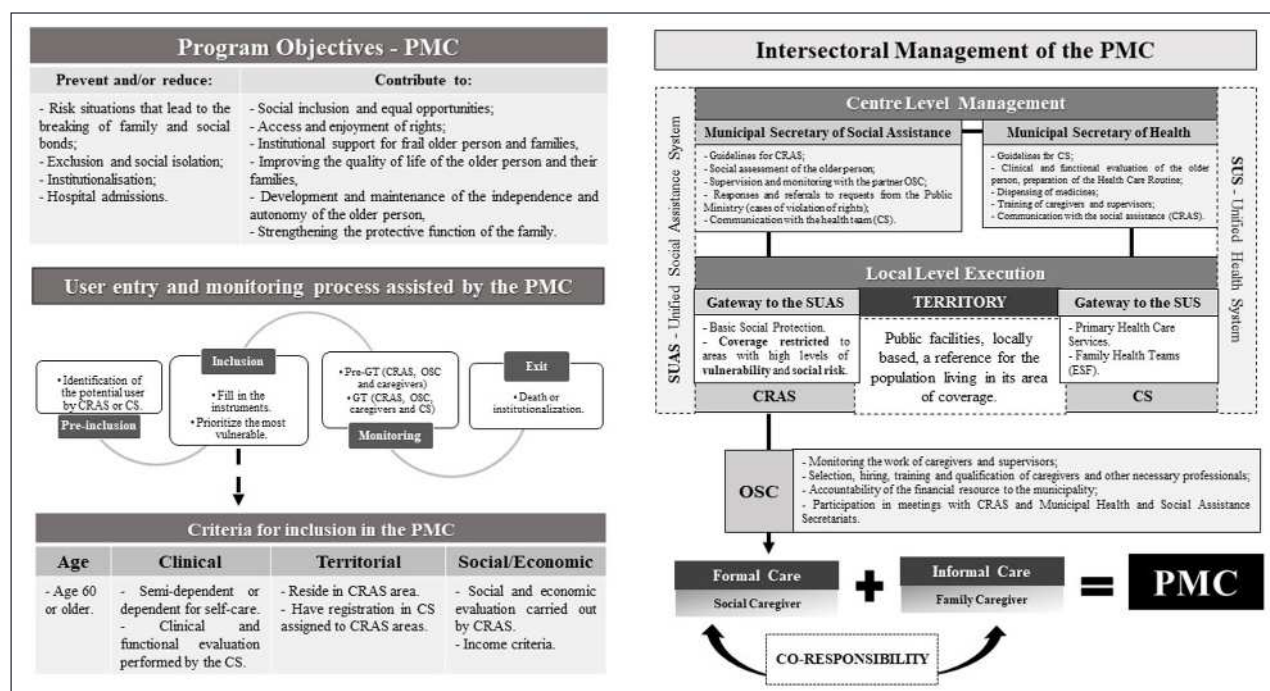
Program Objectives - PMC

| Prevent and/or reduce: | Contribute to: |
|---|---|
| - Risk situations that lead to the breaking of family and social bonds; - Exclusion and social isolation; - Institutionalisation; - Hospital admissions. | - Social inclusion and equal opportunities; - Access and enjoyment of rights; - Institutional support for frail older person and families, - Improving the quality of life of the older person and their families, - Development and maintenance of the independence and autonomy of the older person, - Strengthening the protective function of the family. |

User entry and monitoring process assisted by the PMC

• Identification of the potential user by CRAS or CS.
Pre-inclusion

Inclusion
• Fill in the instruments.
• Prioritize the most vulnerable.

• Pre-GT (CRAS, OSC and caregivers)
• GT (CRAS, OSC, caregivers and CS)
Monitoring

Exit
• Death or institutionalization.

Criteria for inclusion in the PMC

| Age | Clinical | Territorial | Social/Economic |
|---|---|---|---|
| - Age 60 or older. | - Semi-dependent or dependent for self-care. - Clinical and functional evaluation performed by the CS. | - Reside in CRAS area. - Have registration in CS assigned to CRAS areas. | - Social and economic evaluation carried out by CRAS. - Income criteria. |

Intersectoral Management of the PMC

SUAS - Unified Social Assistance System

SUS - Unified Health System

Centre Level Management

Municipal Secretary of Social Assistance
- Guidelines for CRAS;
- Social assessment of the older person;
- Supervision and monitoring with the partner OSC;
- Responses and referrals to requests from the Public Ministry (cases of violation of rights);
- Communication with the health team (CS).

Municipal Secretary of Health
- Guidelines for CS;
- Clinical and functional evaluation of the older person, preparation of the Health Care Routine;
- Dispensing of medicines;
- Training of caregivers and supervisors;
- Communication with the social assistance (CRAS).

Local Level Execution

Gateway to the SUAS
- Basic Social Protection.
- Coverage restricted to areas with high levels of vulnerability and social risk.
CRAS

TERRITORY
Public facilities, locally based, a reference for the population living in its area of coverage.

Gateway to the SUS
- Primary Health Care Services.
- Family Health Teams (ESF).
CS

OSC
- Monitoring the work of caregivers and supervisors;
- Selection, hiring, training and qualification of caregivers and other necessary professionals;
- Accountability of the financial resource to the municipality;
- Participation in meetings with CRAS and Municipal Health and Social Assistance Secretariats.

Formal Care
Social Caregiver
+
Informal Care
Family Caregiver
=
PMC

CO-RESPONSIBILITY